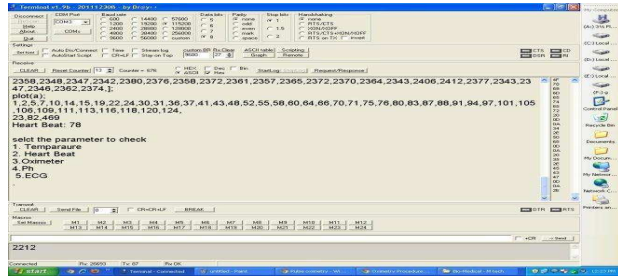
Terminal v1.9b - 20111208ß - by Br@y++

Disconnect
COM Port
COM3
ReScan
Help
About..
COMs
Quit
Baud rate
600
1200
2400
4800
9600
14400
19200
28800
38400
56000
57600
115200
128000
256000
custom
Data bits
5
6
7
8
Parity
none
odd
even
mark
space
Stop bits
1
1.5
2
Handshaking
none
RTS/CTS
XON/XOFF
RTS/CTS+XON/XOFF
RTS on TX
invert

Settings
Set font
Auto Dis/Connect
AutoStart Script
Time
CR=LF
Stream log
Stay on Top
custom BR
9600
Rx Clear
27
ASCII table
Graph
Scripting
Remote
CTS
DSR
CD
RI

Receive
CLEAR
Reset Counter
13
Counter = 976
HEX
ASCII
Dec
Hex
Bin
StartLog
Request/Response

2358,2348,2347,2342,2380,2376,2358,2372,2361,2357,2365,2372,2370,2364,2343,2406,2412,2377,2343,2347,2346,2362,2374,];
plot(a);
1,2,5,7,10,14,15,19,22,24,30,31,36,37,41,43,48,52,55,58,60,64,66,70,71,75,76,80,83,87,88,91,94,97,101,105,106,109,111,113,116,118,120,124,
23,82,469
Heart Beat: 78

select the parameter to check
1. Temparaure
2. Heart Beat
3.Oximeter
4.Ph
5.ECG

Transmit
CLEAR
Send File
0
CR=CR+LF
BREAK
DTR
RTS

Macros
Set Macros
M1
M2
M3
M4
M5
M6
M7
M8
M9
M10
M11
M12
M13
M14
M15
M16
M17
M18
M19
M20
M21
M22
M23
M24

2212
+CR
-> Send

Connected
Rx: 26693
Tx: 67
Rx OK

start
Terminal - Connected
untitled - Paint